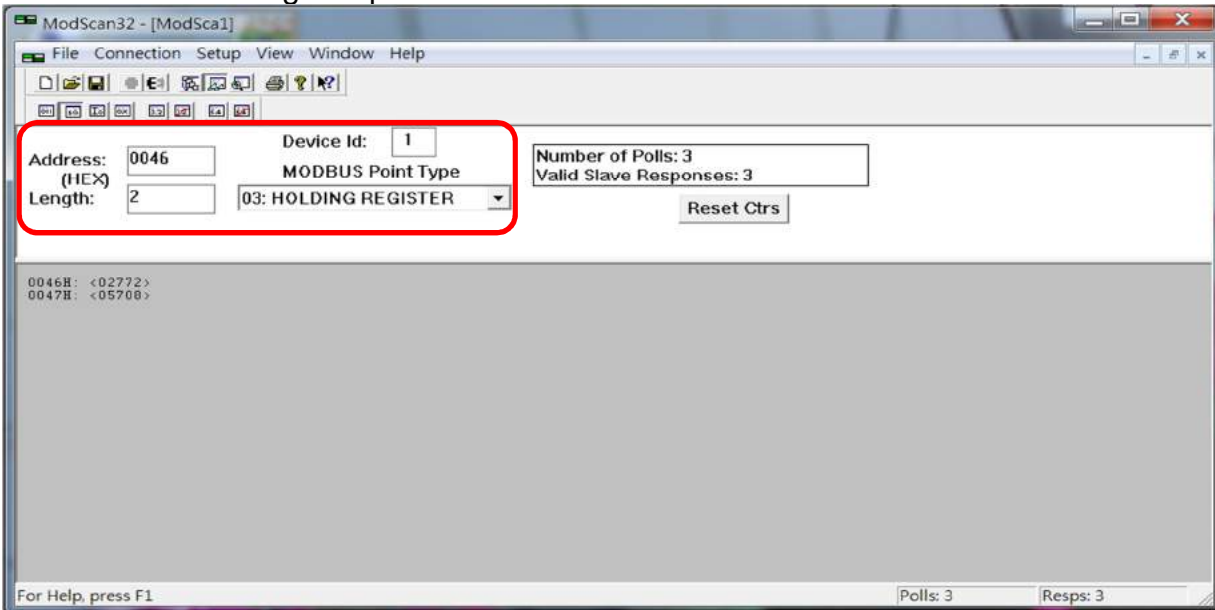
ModScan32 - [ModSca1]

File Connection Setup View Window Help

Device Id: 1
MODBUS Point Type
Address: 0046
(HEX)
Length: 2
03: HOLDING REGISTER

Number of Polls: 3
Valid Slave Responses: 3
Reset Ctrs

0046H: <02772>
0047H: <05708>

For Help, press F1
Polls: 3
Resps: 3